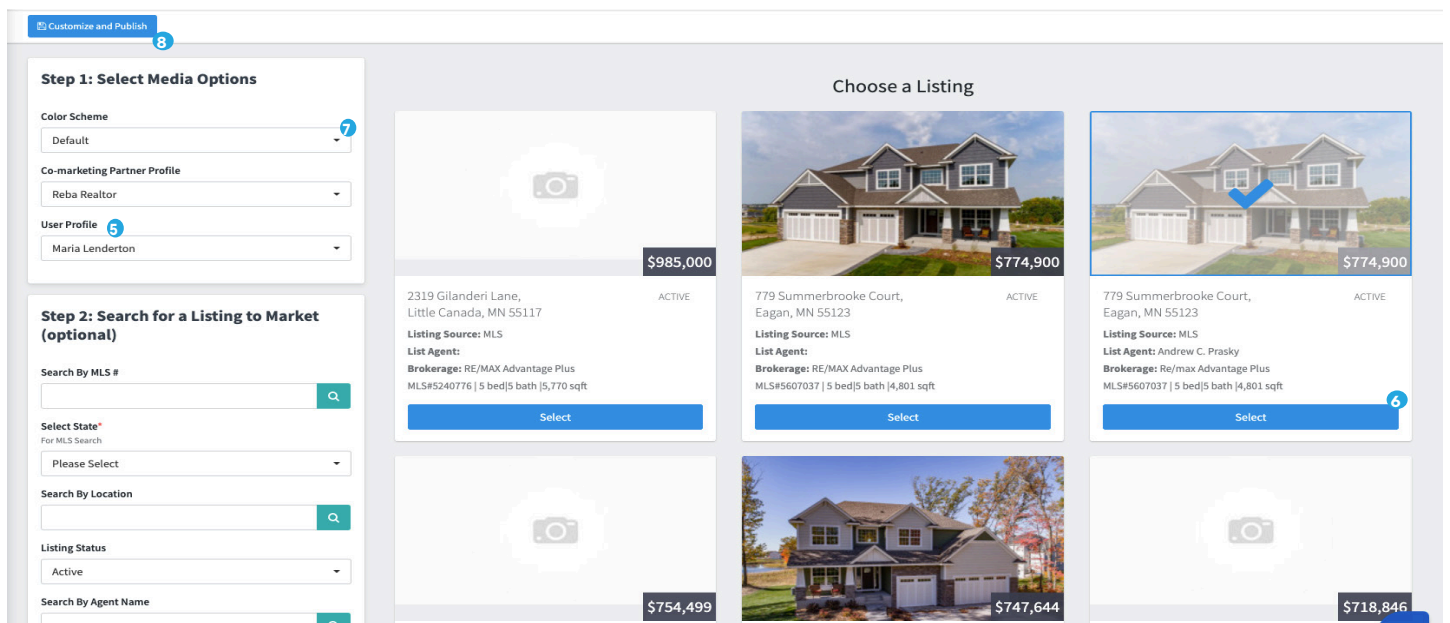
Customize and Publish
8

Step 1: Select Media Options

Color Scheme
Default
7

Co-marketing Partner Profile
Reba Realtor

User Profile
5
Maria Lenderton

Step 2: Search for a Listing to Market (optional)

Search By MLS #

Select State*
For MLS Search
Please Select

Search By Location

Listing Status
Active

Search By Agent Name

Choose a Listing

$985,000
2319 Gilanderi Lane, Little Canada, MN 55117
ACTIVE
Listing Source: MLS
List Agent:
Brokerage: RE/MAX Advantage Plus
MLS#5240776 | 5 bed|5 bath |5,770 sqft
Select

$774,900
779 Summerbrooke Court, Eagan, MN 55123
ACTIVE
Listing Source: MLS
List Agent:
Brokerage: RE/MAX Advantage Plus
MLS#5607037 | 5 bed|5 bath |4,801 sqft
Select

$774,900
779 Summerbrooke Court, Eagan, MN 55123
ACTIVE
Listing Source: MLS
List Agent: Andrew C. Prasky
Brokerage: Re/max Advantage Plus
MLS#5607037 | 5 bed|5 bath |4,801 sqft
6
Select

$754,499

$747,644

$718,846